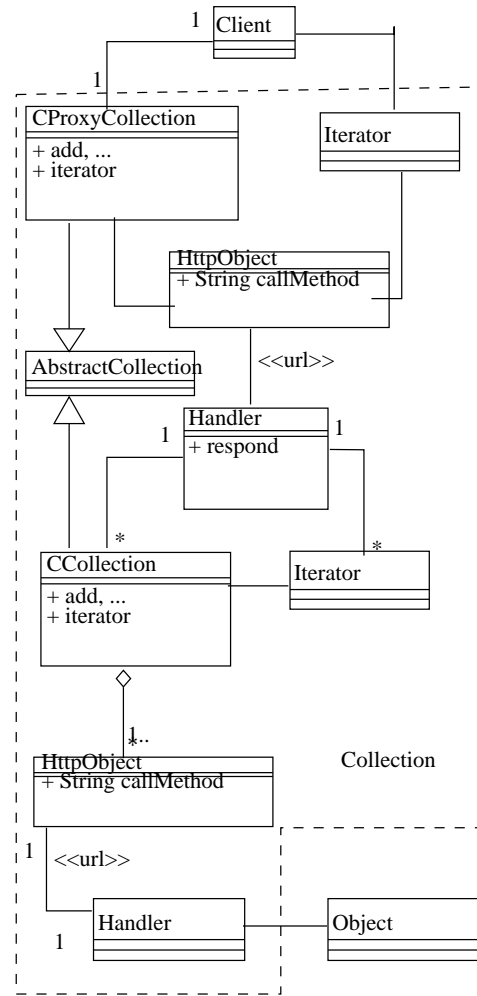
1 Client

1

CProxyCollection
+ add, ...
+ iterator

Iterator

HttpObject
+ String callMethod

<<url>>

AbstractCollection

Handler
+ respond

1

1

*

*

CCollection
+ add, ...
+ iterator

Iterator

1..
*

HttpObject
+ String callMethod

Collection

1

<<url>>

Handler

1

Object